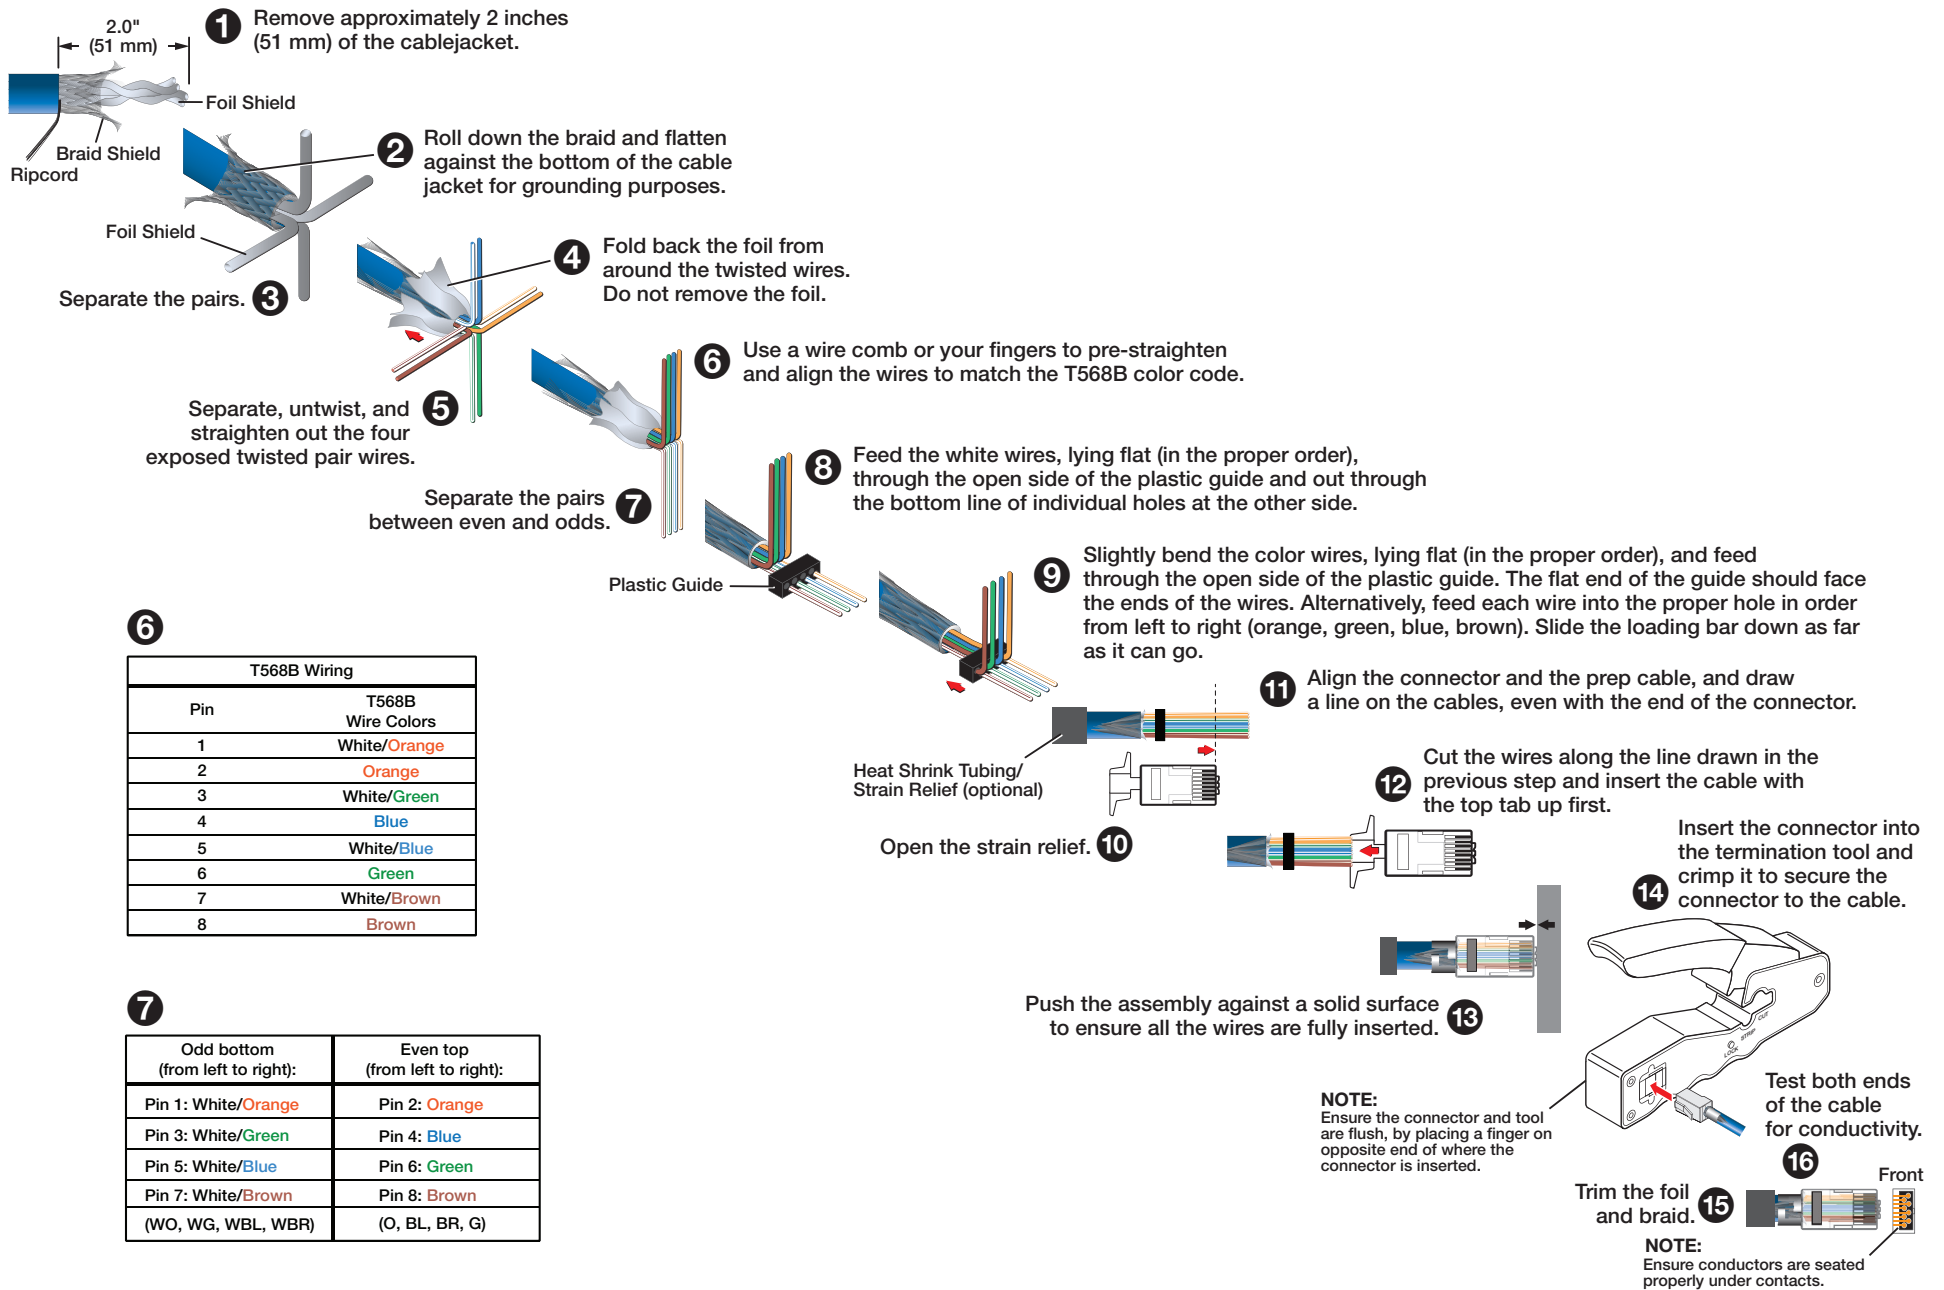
2.0" (51 mm)

1 Remove approximately 2 inches (51 mm) of the cablejacket.

Foil Shield

Braid Shield

Ripcord

2 Roll down the braid and flatten against the bottom of the cable jacket for grounding purposes.

Foil Shield

Separate the pairs. 3

4 Fold back the foil from around the twisted wires. Do not remove the foil.

6 Use a wire comb or your fingers to pre-straighten and align the wires to match the T568B color code.

Separate, untwist, and straighten out the four exposed twisted pair wires. 5

8 Feed the white wires, lying flat (in the proper order), through the open side of the plastic guide and out through the bottom line of individual holes at the other side.

Separate the pairs between even and odds. 7

Plastic Guide

9 Slightly bend the color wires, lying flat (in the proper order), and feed through the open side of the plastic guide. The flat end of the guide should face the ends of the wires. Alternatively, feed each wire into the proper hole in order from left to right (orange, green, blue, brown). Slide the loading bar down as far as it can go.

11 Align the connector and the prep cable, and draw a line on the cables, even with the end of the connector.

6

| T568B Wiring | |
|---|---|
| Pin | T568B Wire Colors |
| 1 | White/Orange |
| 2 | Orange |
| 3 | White/Green |
| 4 | Blue |
| 5 | White/Blue |
| 6 | Green |
| 7 | White/Brown |
| 8 | Brown |

Heat Shrink Tubing/ Strain Relief (optional)

12 Cut the wires along the line drawn in the previous step and insert the cable with the top tab up first.

Open the strain relief. 10

14 Insert the connector into the termination tool and crimp it to secure the connector to the cable.

7

| Odd bottom (from left to right): | Even top (from left to right): |
|---|---|
| Pin 1: White/Orange | Pin 2: Orange |
| Pin 3: White/Green | Pin 4: Blue |
| Pin 5: White/Blue | Pin 6: Green |
| Pin 7: White/Brown | Pin 8: Brown |
| (WO, WG, WBL, WBR) | (O, BL, BR, G) |

Push the assembly against a solid surface to ensure all the wires are fully inserted. 13

CUT STRIP LOCK

NOTE:
Ensure the connector and tool are flush, by placing a finger on opposite end of where the connector is inserted.

Test both ends of the cable for conductivity.

16

Front

Trim the foil and braid. 15

NOTE:
Ensure conductors are seated properly under contacts.